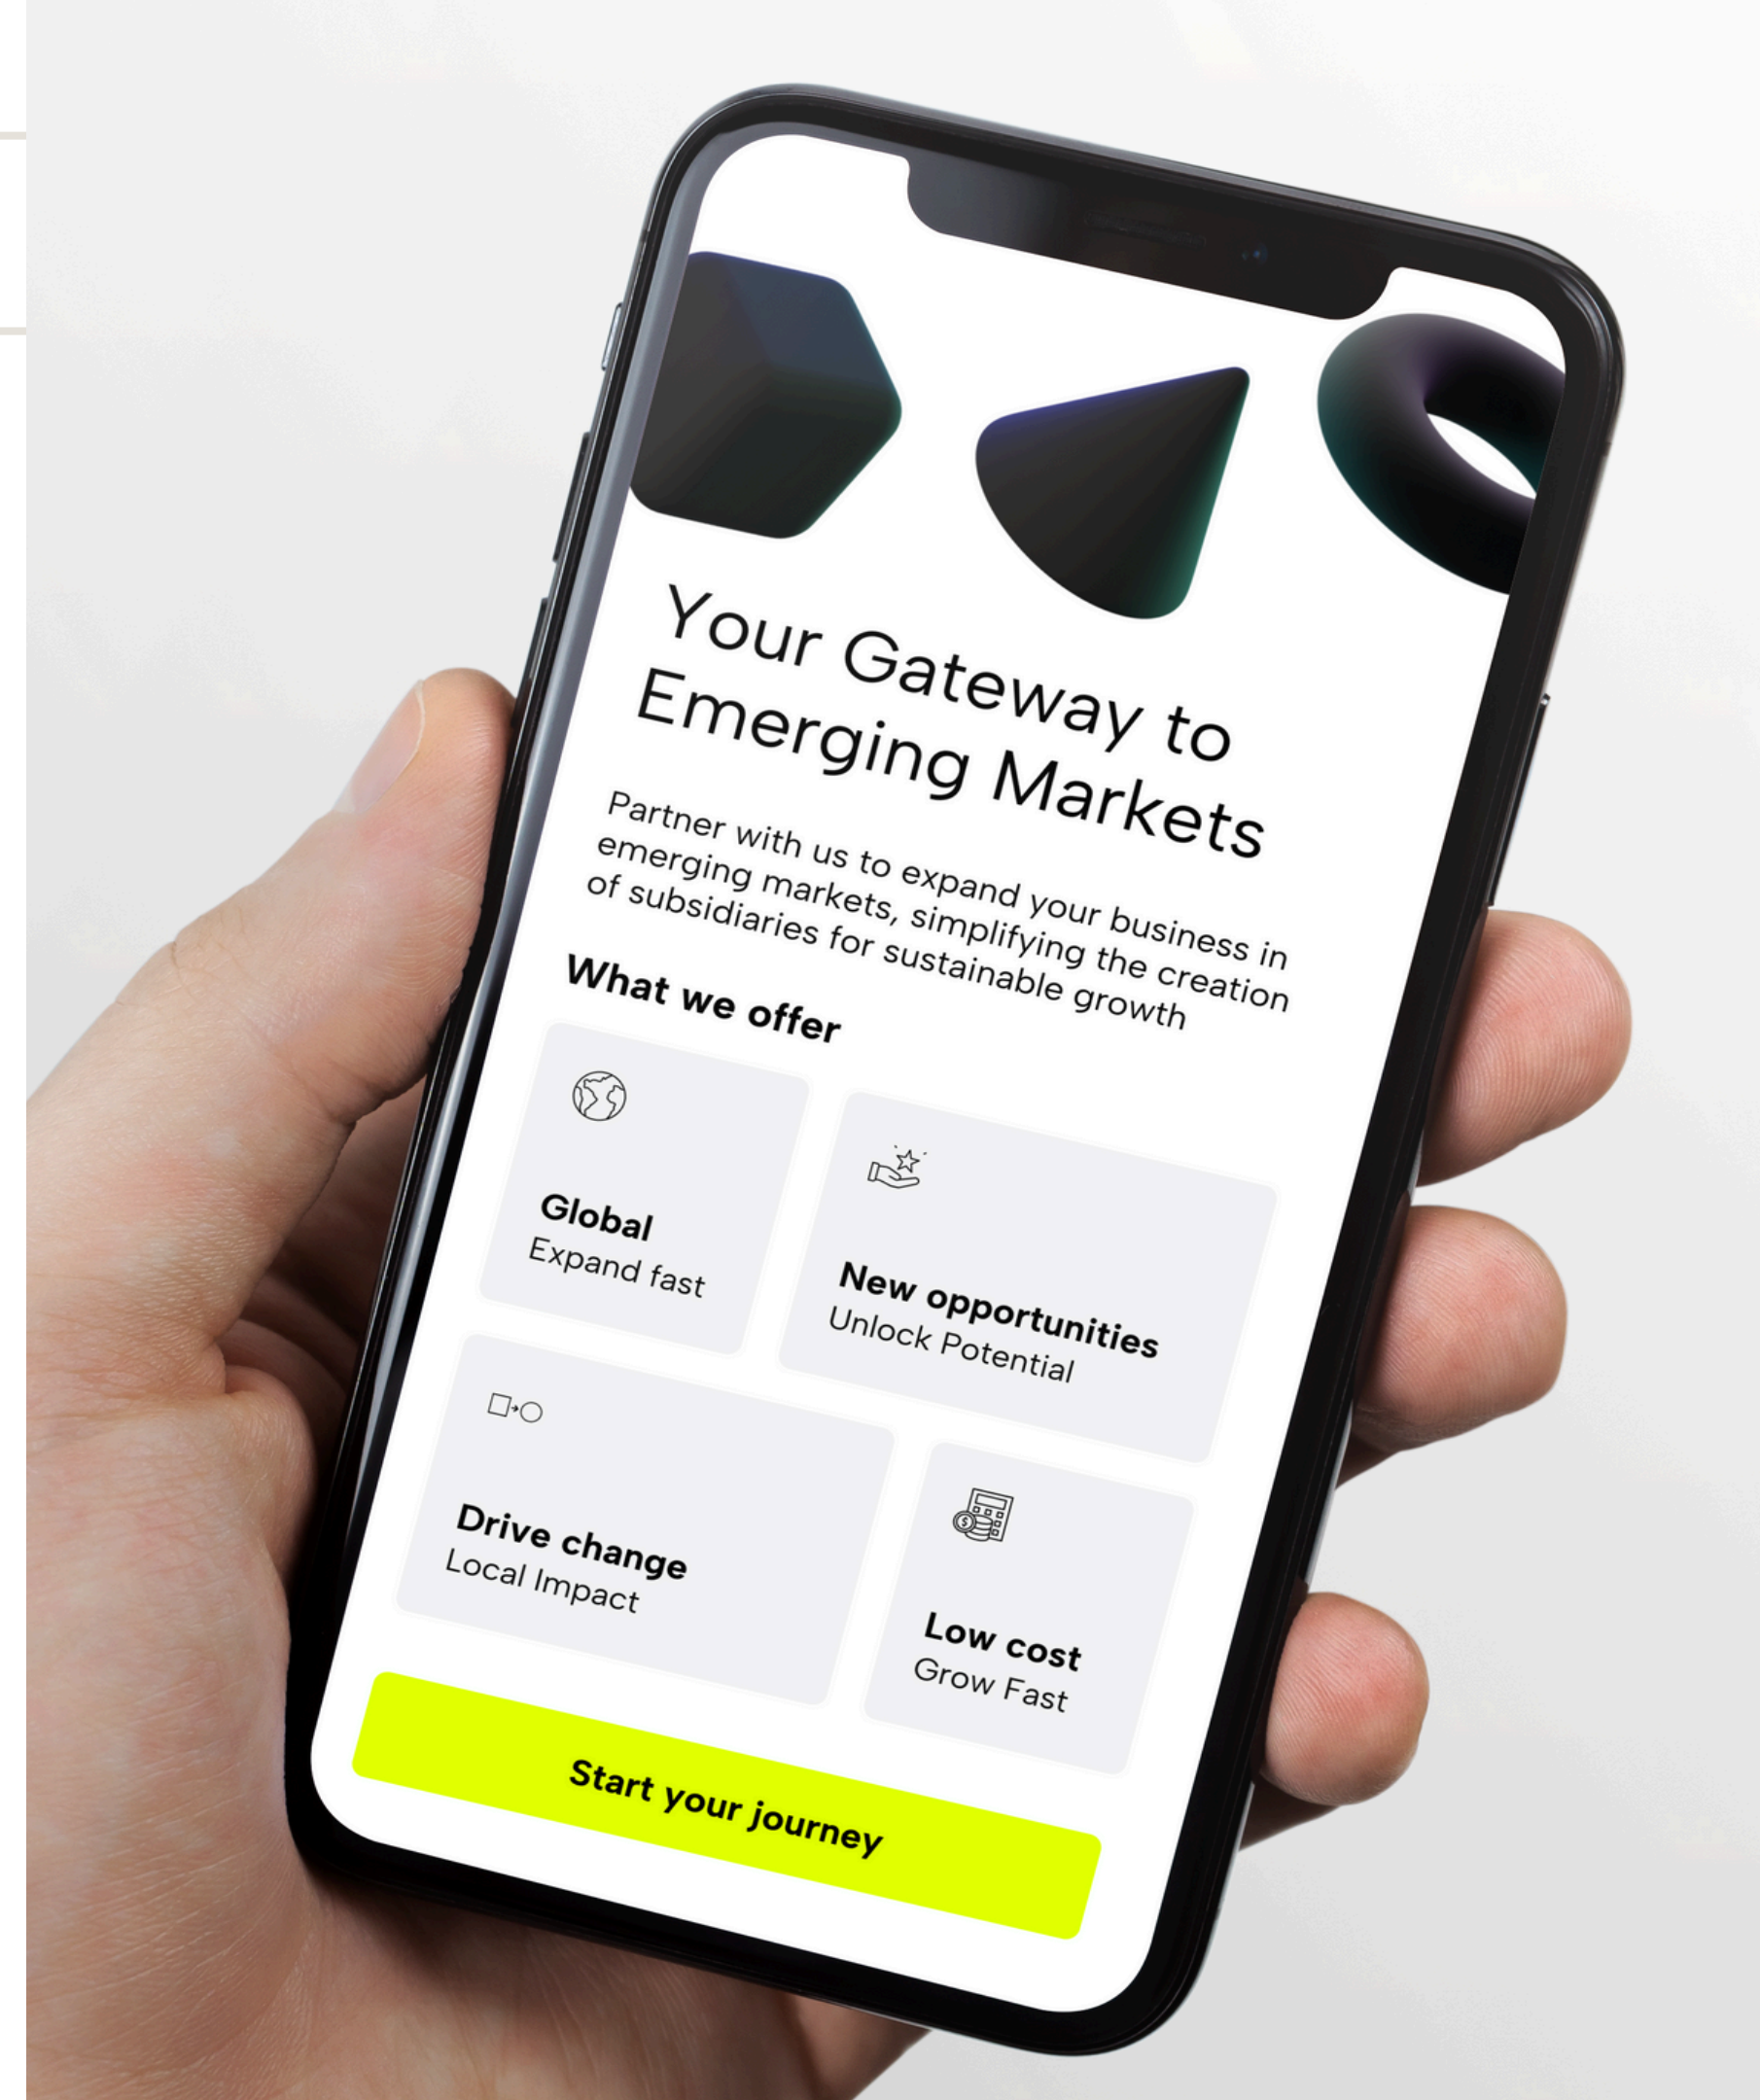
Your Gateway to Emerging Markets

Partner with us to expand your business in emerging markets, simplifying the creation of subsidiaries for sustainable growth

What we offer

Global
Expand fast

New opportunities
Unlock Potential

Drive change
Local Impact

Low cost
Grow Fast

Start your journey